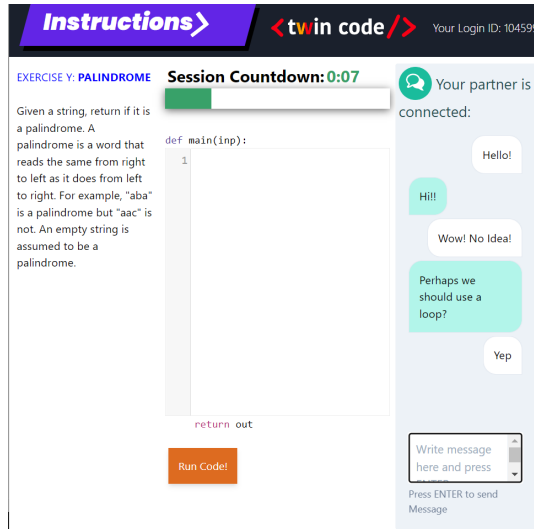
Instructions>

<twin code/>

Your Login ID: 10459

EXERCISE Y: PALINDROME

Given a string, return if it is a palindrome. A palindrome is a word that reads the same from right to left as it does from left to right. For example, "aba" is a palindrome but "aac" is not. An empty string is assumed to be a palindrome.

Session Countdown: 0:07

def main(inp):

1

return out

Run Code!

Your partner is connected:

Hello!

Hi!!

Wow! No Idea!

Perhaps we should use a loop?

Yep

Write message here and press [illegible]

Press ENTER to send Message